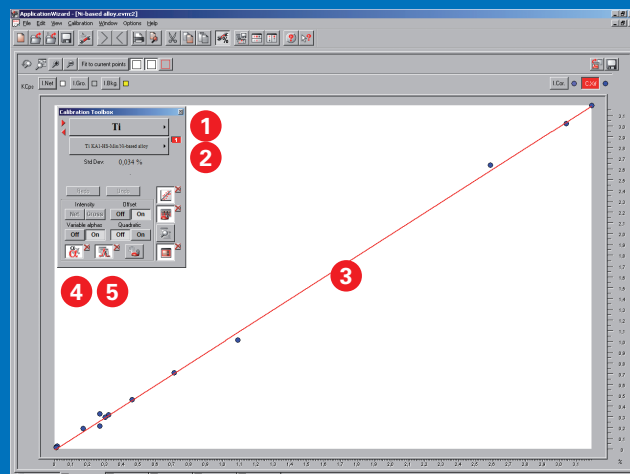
ApplicationWizard - [Ni-based alloy.evmc2]

File Edit View Calibration Window Options Help

Fit to current points

KCps I Net I Grs I Bkg

I Cor C Xi

Calibration Toolbox

Ti

Ti KA1-HR-Min Ni-based alloy

Std Dev. 0.034 %

Intensity Offset
Net Gross Off On
Variable alphas Quadratic
Off On Off On

1

2

3

4

5

3.1
3
2.9
2.8
2.7
2.6
2.5
2.4
2.3
2.2
2.1
2
1.9
1.8
1.7
1.6
1.5
1.4
1.3
1.2
1.1
1
0.9
0.8
0.7
0.6
0.5
0.4
0.3
0.2
0.1
0

0 0.1 0.2 0.3 0.4 0.5 0.6 0.7 0.8 0.9 1 1.1 1.2 1.3 1.4 1.5 1.6 1.7 1.8 1.9 2 2.1 2.2 2.3 2.4 2.5 2.6 2.7 2.8 2.9 3 3.1